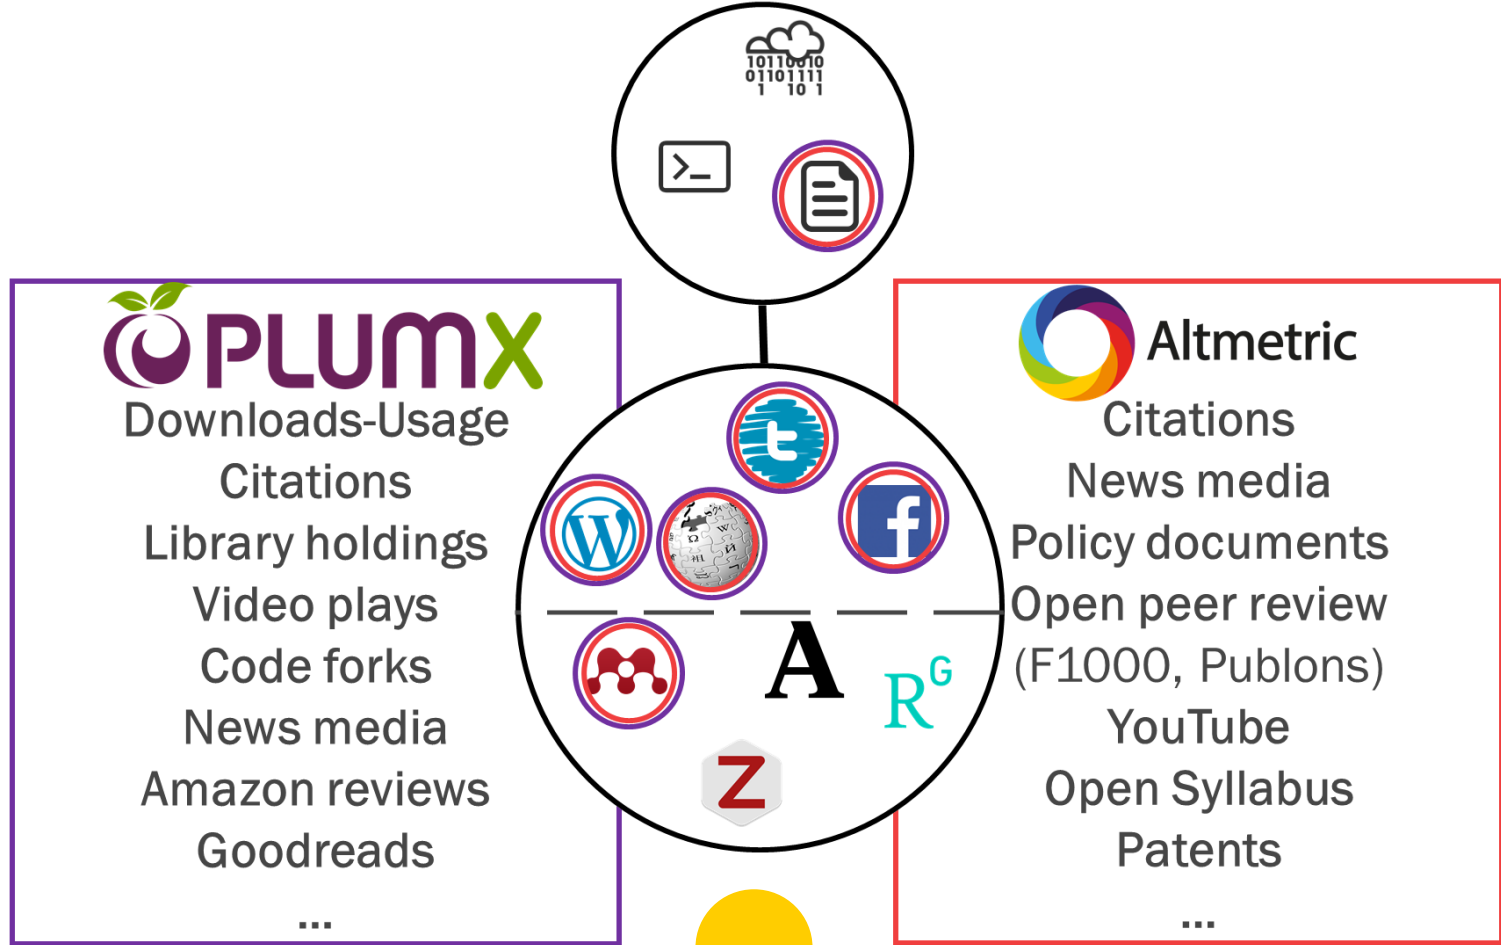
1011 0010
0110 1111
1 10 1

PLUMX
Downloads-Usage
Citations
Library holdings
Video plays
Code forks
News media
Amazon reviews
Goodreads
...

A
R$^{G}$
Z

Altmetric
Citations
News media
Policy documents
Open peer review
(F1000, Publons)
YouTube
Open Syllabus
Patents
...